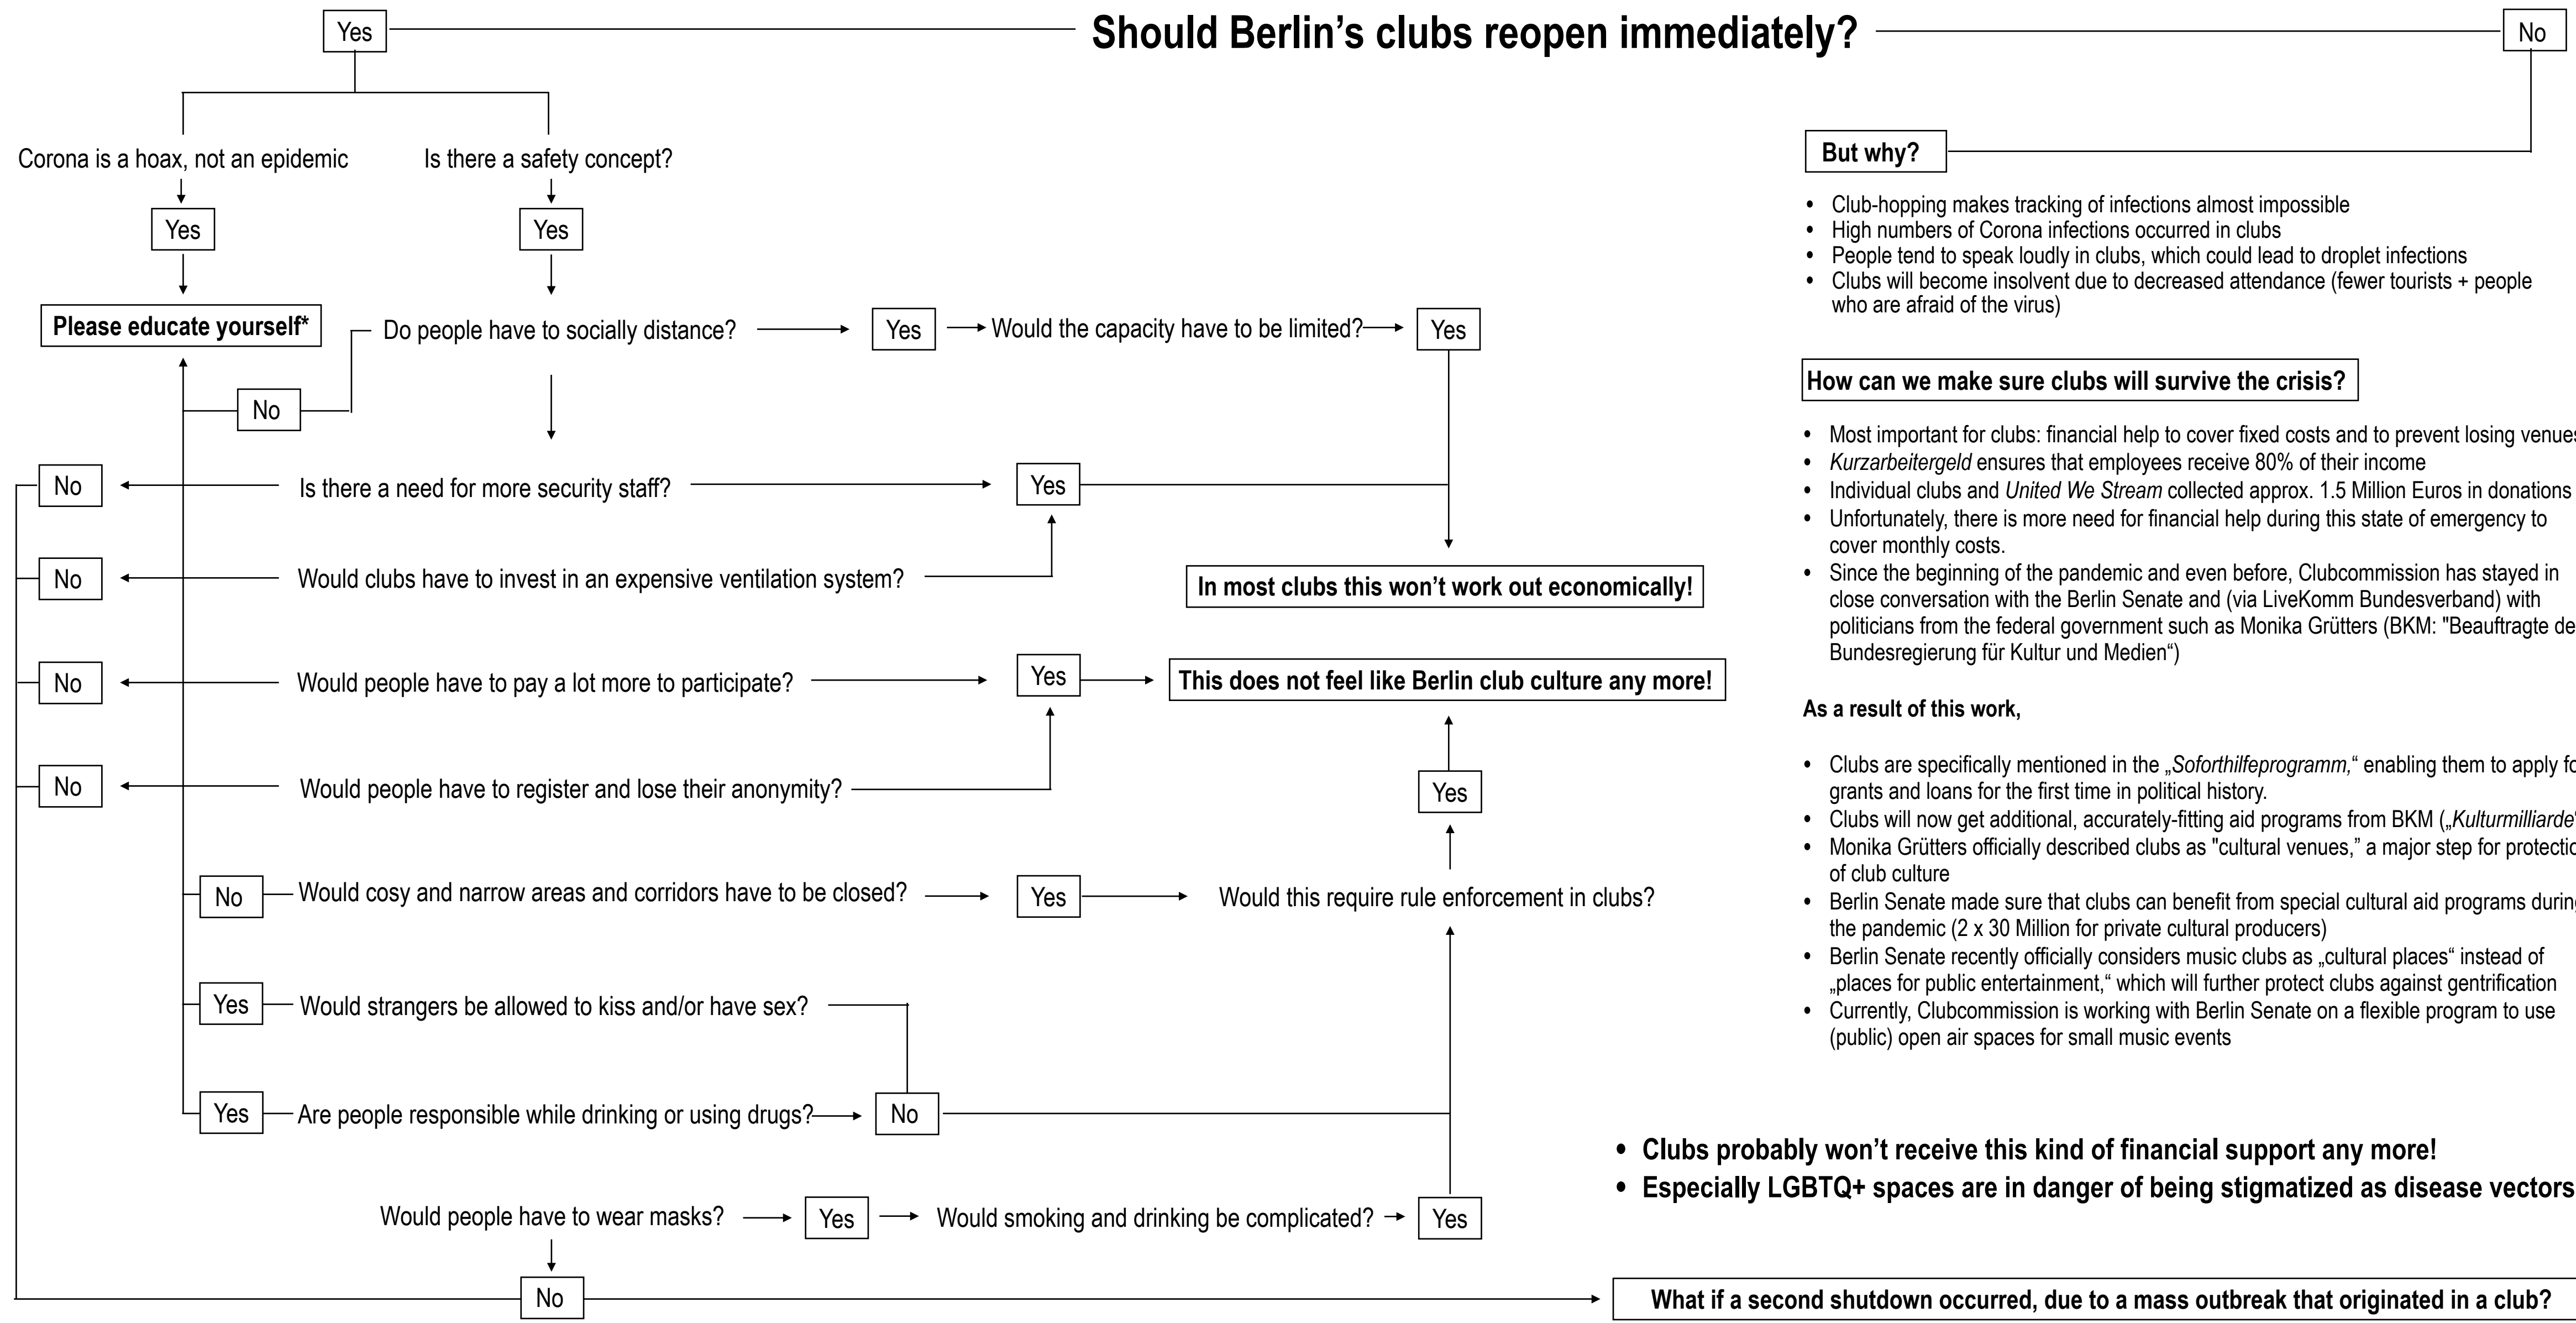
Yes

Should Berlin's clubs reopen immediately?

No

Corona is a hoax, not an epidemic

Yes

Please educate yourself*

Is there a safety concept?

Yes

Do people have to socially distance?

Yes

Would the capacity have to be limited?

Yes

No

No

Is there a need for more security staff?

Yes

No

Would clubs have to invest in an expensive ventilation system?

In most clubs this won't work out economically!

No

Would people have to pay a lot more to participate?

Yes

This does not feel like Berlin club culture any more!

No

Would people have to register and lose their anonymity?

Yes

No

Would cosy and narrow areas and corridors have to be closed?

Yes

Would this require rule enforcement in clubs?

Yes

Would strangers be allowed to kiss and/or have sex?

Yes

Are people responsible while drinking or using drugs?

No

Would people have to wear masks?

Yes

Would smoking and drinking be complicated?

Yes

No

But why?

• Club-hopping makes tracking of infections almost impossible
• High numbers of Corona infections occurred in clubs
• People tend to speak loudly in clubs, which could lead to droplet infections
• Clubs will become insolvent due to decreased attendance (fewer tourists + people who are afraid of the virus)

How can we make sure clubs will survive the crisis?

• Most important for clubs: financial help to cover fixed costs and to prevent losing venues
• Kurzarbeitergeld ensures that employees receive 80% of their income
• Individual clubs and United We Stream collected approx. 1.5 Million Euros in donations
• Unfortunately, there is more need for financial help during this state of emergency to cover monthly costs.
• Since the beginning of the pandemic and even before, Clubcommission has stayed in close conversation with the Berlin Senate and (via LiveKomm Bundesverband) with politicians from the federal government such as Monika Grütters (BKM: "Beauftragte de Bundesregierung für Kultur und Medien")

As a result of this work,

• Clubs are specifically mentioned in the „Soforthilfeprogramm," enabling them to apply fo grants and loans for the first time in political history.
• Clubs will now get additional, accurately-fitting aid programs from BKM („Kulturmilliarde
• Monika Grütters officially described clubs as "cultural venues," a major step for protectio of club culture
• Berlin Senate made sure that clubs can benefit from special cultural aid programs durin the pandemic (2 x 30 Million for private cultural producers)
• Berlin Senate recently officially considers music clubs as „cultural places" instead of „places for public entertainment," which will further protect clubs against gentrification
• Currently, Clubcommission is working with Berlin Senate on a flexible program to use (public) open air spaces for small music events

• Clubs probably won't receive this kind of financial support any more!
• Especially LGBTQ+ spaces are in danger of being stigmatized as disease vectors

What if a second shutdown occurred, due to a mass outbreak that originated in a club?